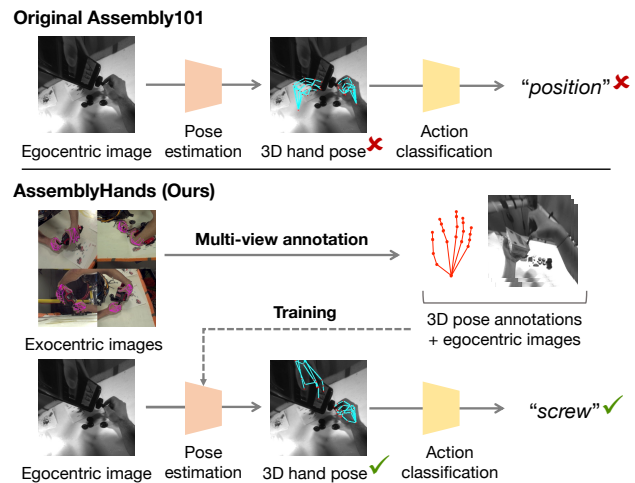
Original Assembly101

Egocentric image

Pose estimation

3D hand pose ✗

Action classification

"position" ✗

AssemblyHands (Ours)

Multi-view annotation

Exocentric images

Training

3D pose annotations + egocentric images

Egocentric image

Pose estimation

3D hand pose ✓

Action classification

"screw" ✓